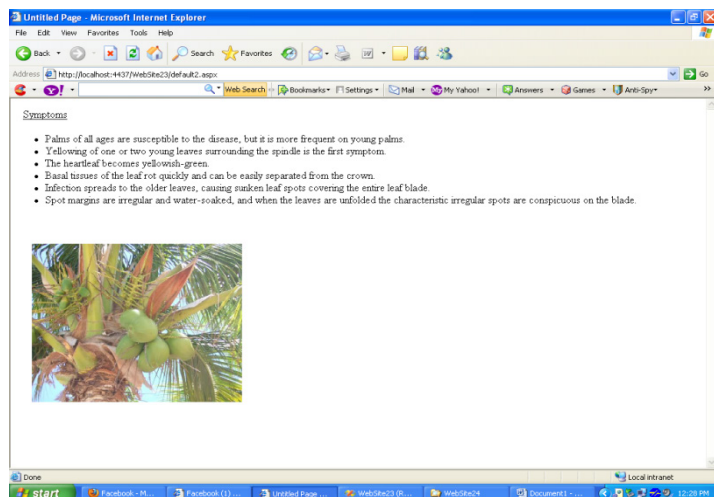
Untitled Page - Microsoft Internet Explorer

File Edit View Favorites Tools Help

Back Search Favorites

Address http://localhost:4437/WebSite23/default2.aspx Go

Web Search Bookmarks Settings Mail My Yahoo! Answers Games Anti-Spy

Symptoms

- Palms of all ages are susceptible to the disease, but it is more frequent on young palms.
- Yellowing of one or two young leaves surrounding the spindle is the first symptom.
- The heartleaf becomes yellowish-green.
- Basal tissues of the leaf rot quickly and can be easily separated from the crown.
- Infection spreads to the older leaves, causing sunken leaf spots covering the entire leaf blade.
- Spot margins are irregular and water-soaked, and when the leaves are unfolded the characteristic irregular spots are conspicuous on the blade.

Done Local intranet

start Facebook - M... Facebook (1) ... Untitled Page ... WebSite23 (R... WebSite24 Document1 - ... 12:28 PM